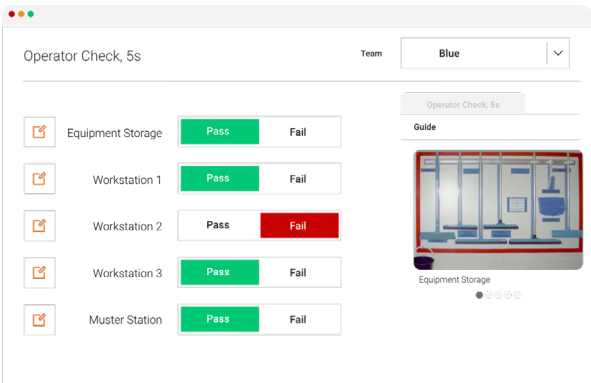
Operator Check, 5s

Team

Blue

Equipment Storage
Pass
Fail

Workstation 1
Pass
Fail

Workstation 2
Pass
Fail

Workstation 3
Pass
Fail

Muster Station
Pass
Fail

Operator Check, 5s

Guide

Equipment Storage